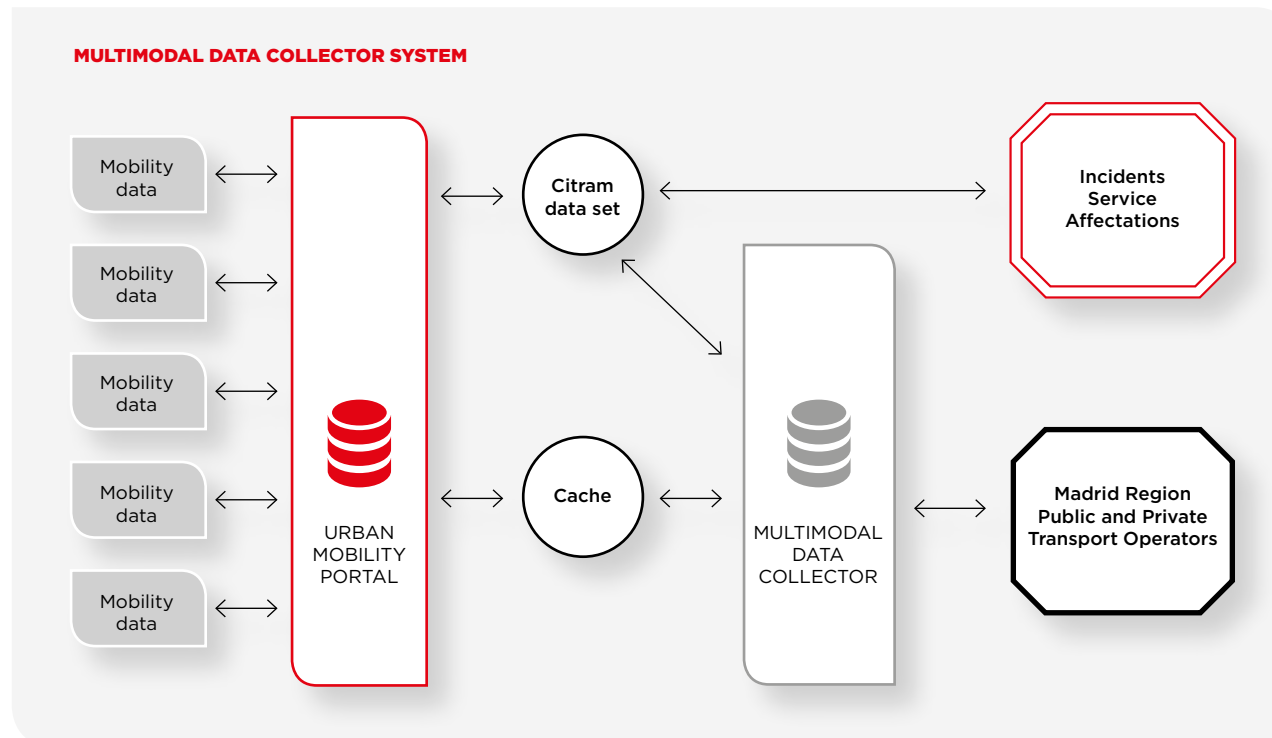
MULTIMODAL DATA COLLECTOR SYSTEM

Mobility data

Mobility data

Mobility data

Mobility data

Mobility data

URBAN MOBILITY PORTAL

Citram data set

Cache

MULTIMODAL DATA COLLECTOR

Incidents Service Affectations

Madrid Region Public and Private Transport Operators